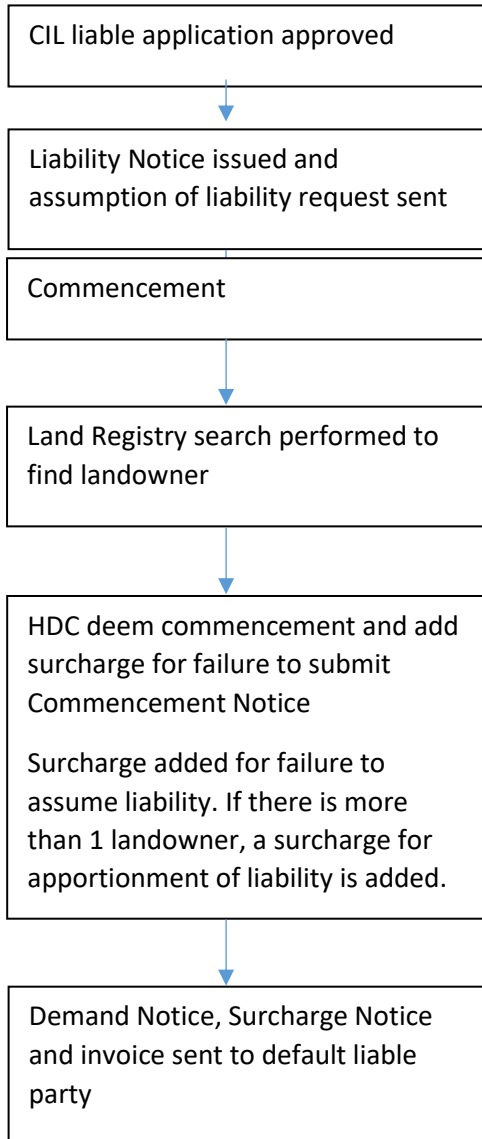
CIL liable application approved

Liability Notice issued and assumption of liability request sent

Commencement

Land Registry search performed to find landowner

HDC deem commencement and add surcharge for failure to submit Commencement Notice

Surcharge added for failure to assume liability. If there is more than 1 landowner, a surcharge for apportionment of liability is added.

Demand Notice, Surcharge Notice and invoice sent to default liable party